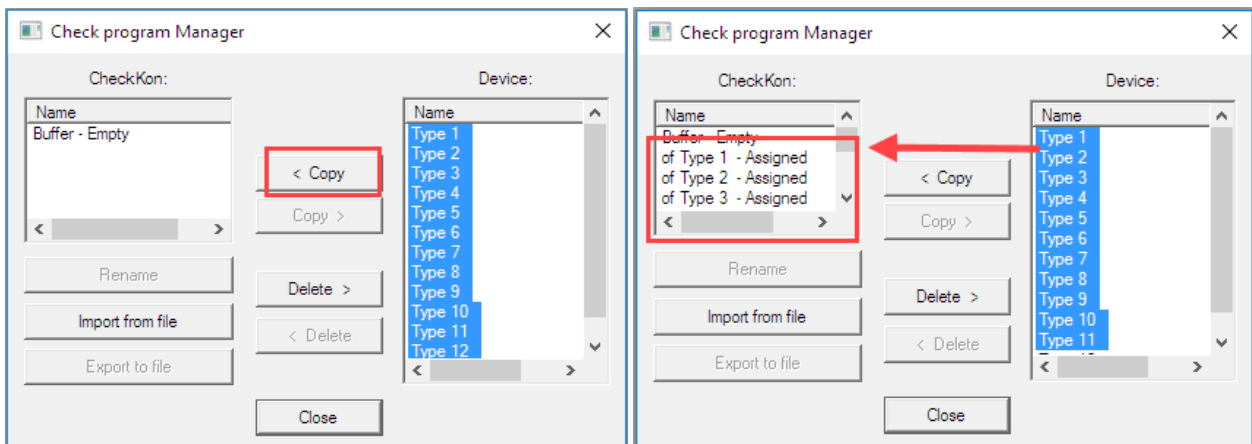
Check program Manager

CheckKon:

Name
Buffer - Empty

< Copy
Copy >

Device:

Name
Type 1
Type 2
Type 3
Type 4
Type 5
Type 6
Type 7
Type 8
Type 9
Type 10
Type 11
Type 12

Rename
Import from file
Export to file

Delete >
< Delete

Close

Check program Manager

CheckKon:

Name
Buffer - Empty
of Type 1 - Assigned
of Type 2 - Assigned
of Type 3 - Assigned

< Copy
Copy >

Device:

Name
Type 1
Type 2
Type 3
Type 4
Type 5
Type 6
Type 7
Type 8
Type 9
Type 10
Type 11

Rename
Import from file
Export to file

Delete >
< Delete

Close